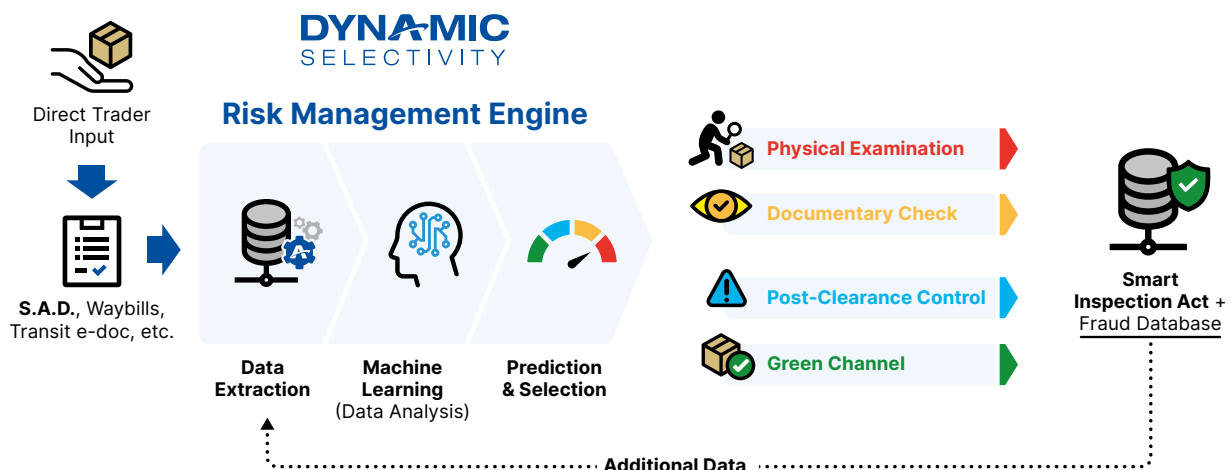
DYNAMIC
SELECTIVITY

Direct Trader Input

S.A.D., Waybills, Transit e-doc, etc.

Risk Management Engine

Data Extraction

Machine Learning
(Data Analysis)

Prediction & Selection

Physical Examination

Documentary Check

Post-Clearance Control

Green Channel

Smart Inspection Act + Fraud Database

Additional Data